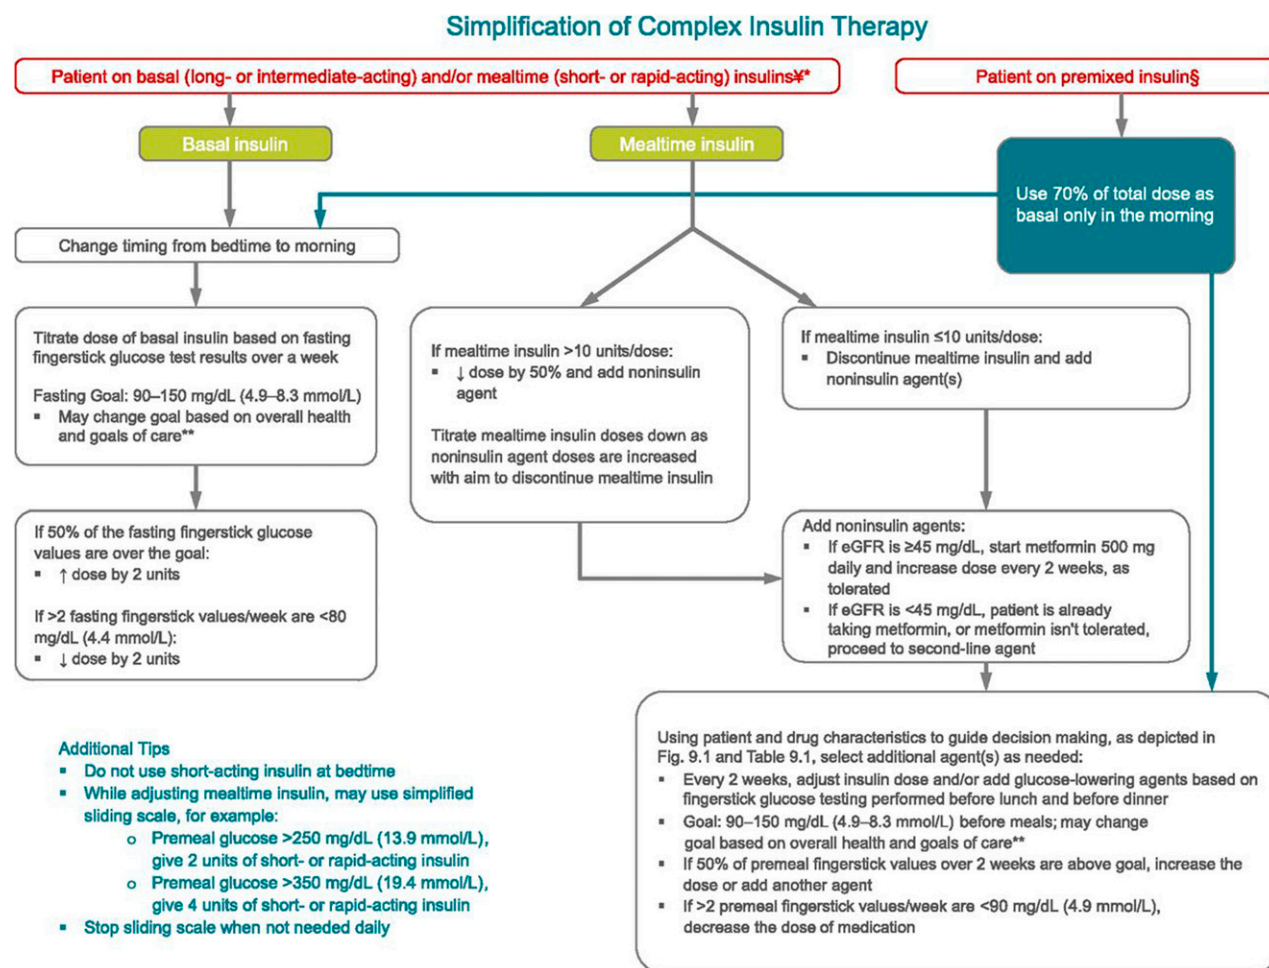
Simplification of Complex Insulin Therapy

Patient on basal (long- or intermediate-acting) and/or mealtime (short- or rapid-acting) insulins¥*

Patient on premixed insulin§

Basal insulin

Mealtime insulin

Use 70% of total dose as basal only in the morning

Change timing from bedtime to morning

Titrate dose of basal insulin based on fasting fingerstick glucose test results over a week

Fasting Goal: 90–150 mg/dL (4.9–8.3 mmol/L)
▪ May change goal based on overall health and goals of care**

If mealtime insulin >10 units/dose:
▪ ↓ dose by 50% and add noninsulin agent

Titrate mealtime insulin doses down as noninsulin agent doses are increased with aim to discontinue mealtime insulin

If mealtime insulin ≤10 units/dose:
▪ Discontinue mealtime insulin and add noninsulin agent(s)

If 50% of the fasting fingerstick glucose values are over the goal:
▪ ↑ dose by 2 units

If >2 fasting fingerstick values/week are <80 mg/dL (4.4 mmol/L):
▪ ↓ dose by 2 units

Add noninsulin agents:
▪ If eGFR is ≥45 mg/dL, start metformin 500 mg daily and increase dose every 2 weeks, as tolerated
▪ If eGFR is <45 mg/dL, patient is already taking metformin, or metformin isn't tolerated, proceed to second-line agent

Additional Tips
▪ Do not use short-acting insulin at bedtime
▪ While adjusting mealtime insulin, may use simplified sliding scale, for example:
o Premeal glucose >250 mg/dL (13.9 mmol/L), give 2 units of short- or rapid-acting insulin
o Premeal glucose >350 mg/dL (19.4 mmol/L), give 4 units of short- or rapid-acting insulin
▪ Stop sliding scale when not needed daily

Using patient and drug characteristics to guide decision making, as depicted in Fig. 9.1 and Table 9.1, select additional agent(s) as needed:
▪ Every 2 weeks, adjust insulin dose and/or add glucose-lowering agents based on fingerstick glucose testing performed before lunch and before dinner
▪ Goal: 90–150 mg/dL (4.9–8.3 mmol/L) before meals; may change goal based on overall health and goals of care**
▪ If 50% of premeal fingerstick values over 2 weeks are above goal, increase the dose or add another agent
▪ If >2 premeal fingerstick values/week are <90 mg/dL (4.9 mmol/L), decrease the dose of medication